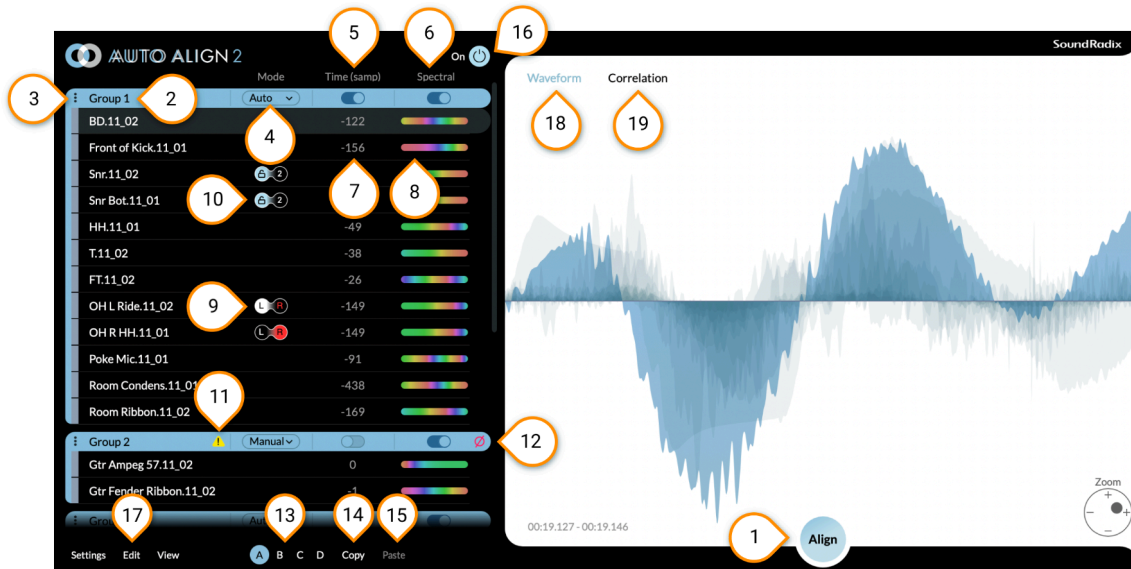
AUTO ALIGN 2

5
6
16
SoundRadix

Mode
Time (samp)
Spectral
On

3
2
Group 1
Auto

Waveform
Correlation

18
19

BD.11_02 -122
4
Front of Kick.11_01 -156
Snr.11_02
2
7
8
Snr Bot.11_01
10
2
HH.11_01 -49
T.11_02 -38
FT.11_02 -26
OH L Ride.11_02
9
L R -149
OH R HH.11_01 L R -149
Poke Mic.11_01 -91
Room Condens.11_01 -438
11
Room Ribbon.11_02 -169

Group 2
Manual
Ø
12

Gtr Ampeg 57.11_02 0
Gtr Fender Ribbon.11_02 -1
Grou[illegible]
17
Aut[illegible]
13
14
15

Zoom
00:19.127 - 00:19.146
1
Align

Settings Edit View
A B C D
Copy
Paste